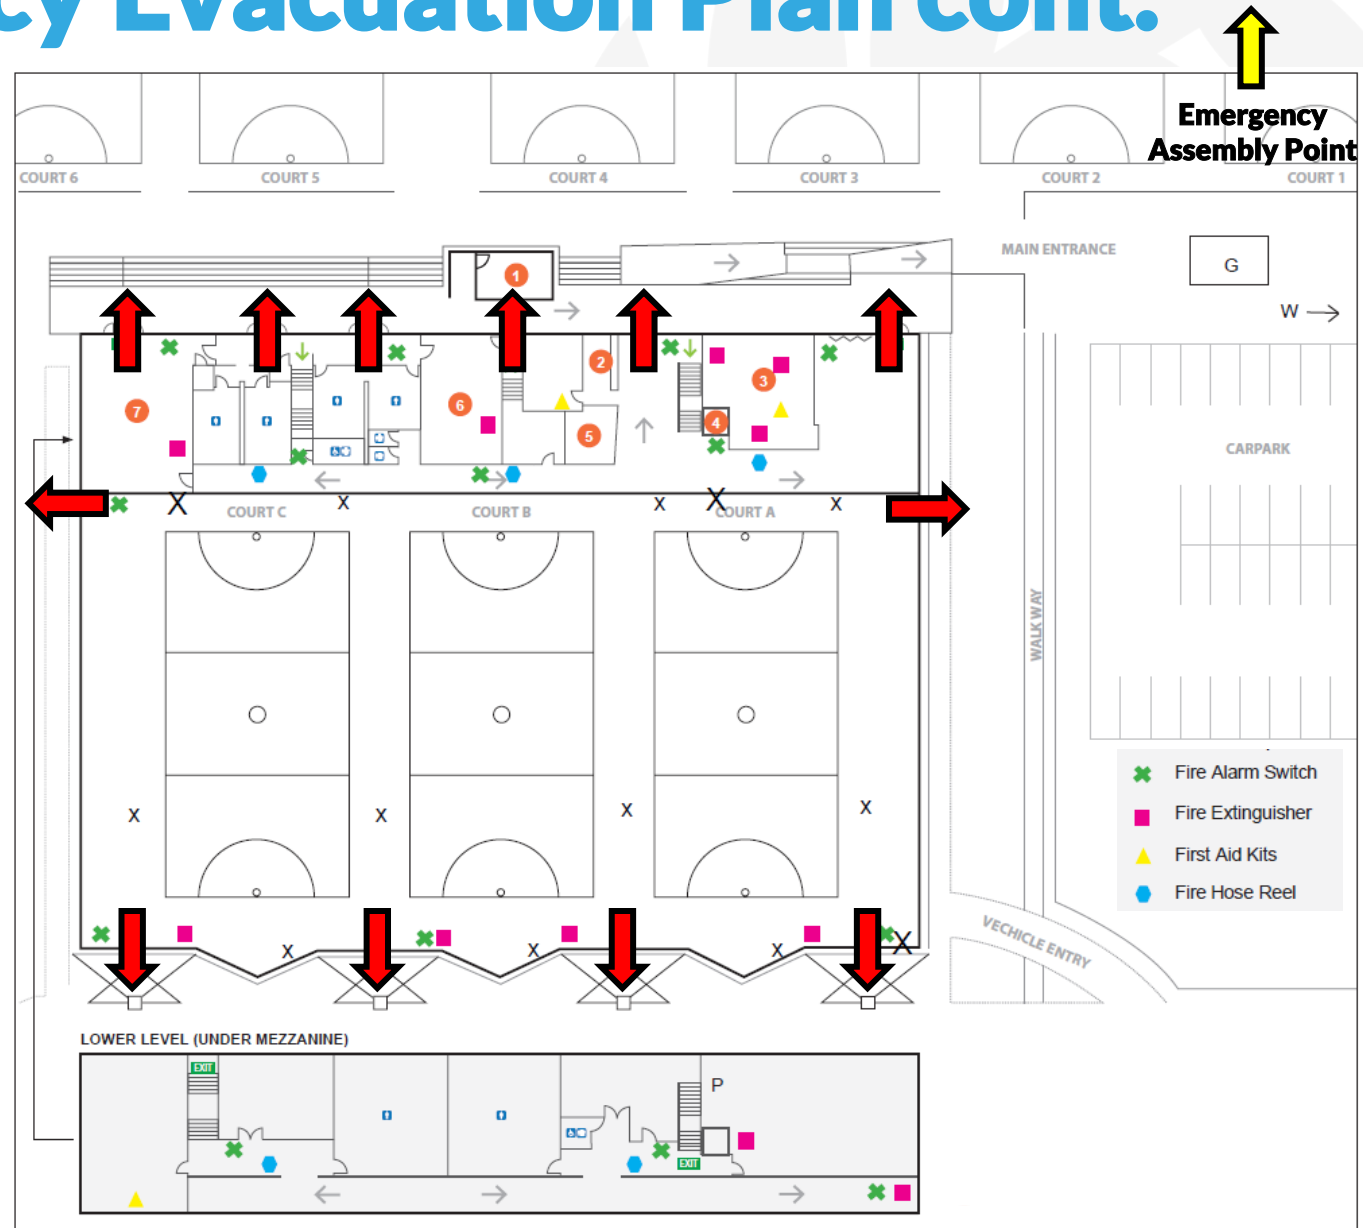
cy Evacuation Plan cont.

Emergency Assembly Point

COURT 6
COURT 5
COURT 4
COURT 3
COURT 2
COURT 1

MAIN ENTRANCE
G
W →

1
2
3
4
5
6
7

CARPARK

X
COURT C
X
COURT B
X
X
COURT A
X

WALK WAY

X
X
X
X

Fire Alarm Switch
Fire Extinguisher
First Aid Kits
Fire Hose Reel

X
X
X
X

VECHICLE ENTRY

LOWER LEVEL (UNDER MEZZANINE)
EXIT
P
EXIT